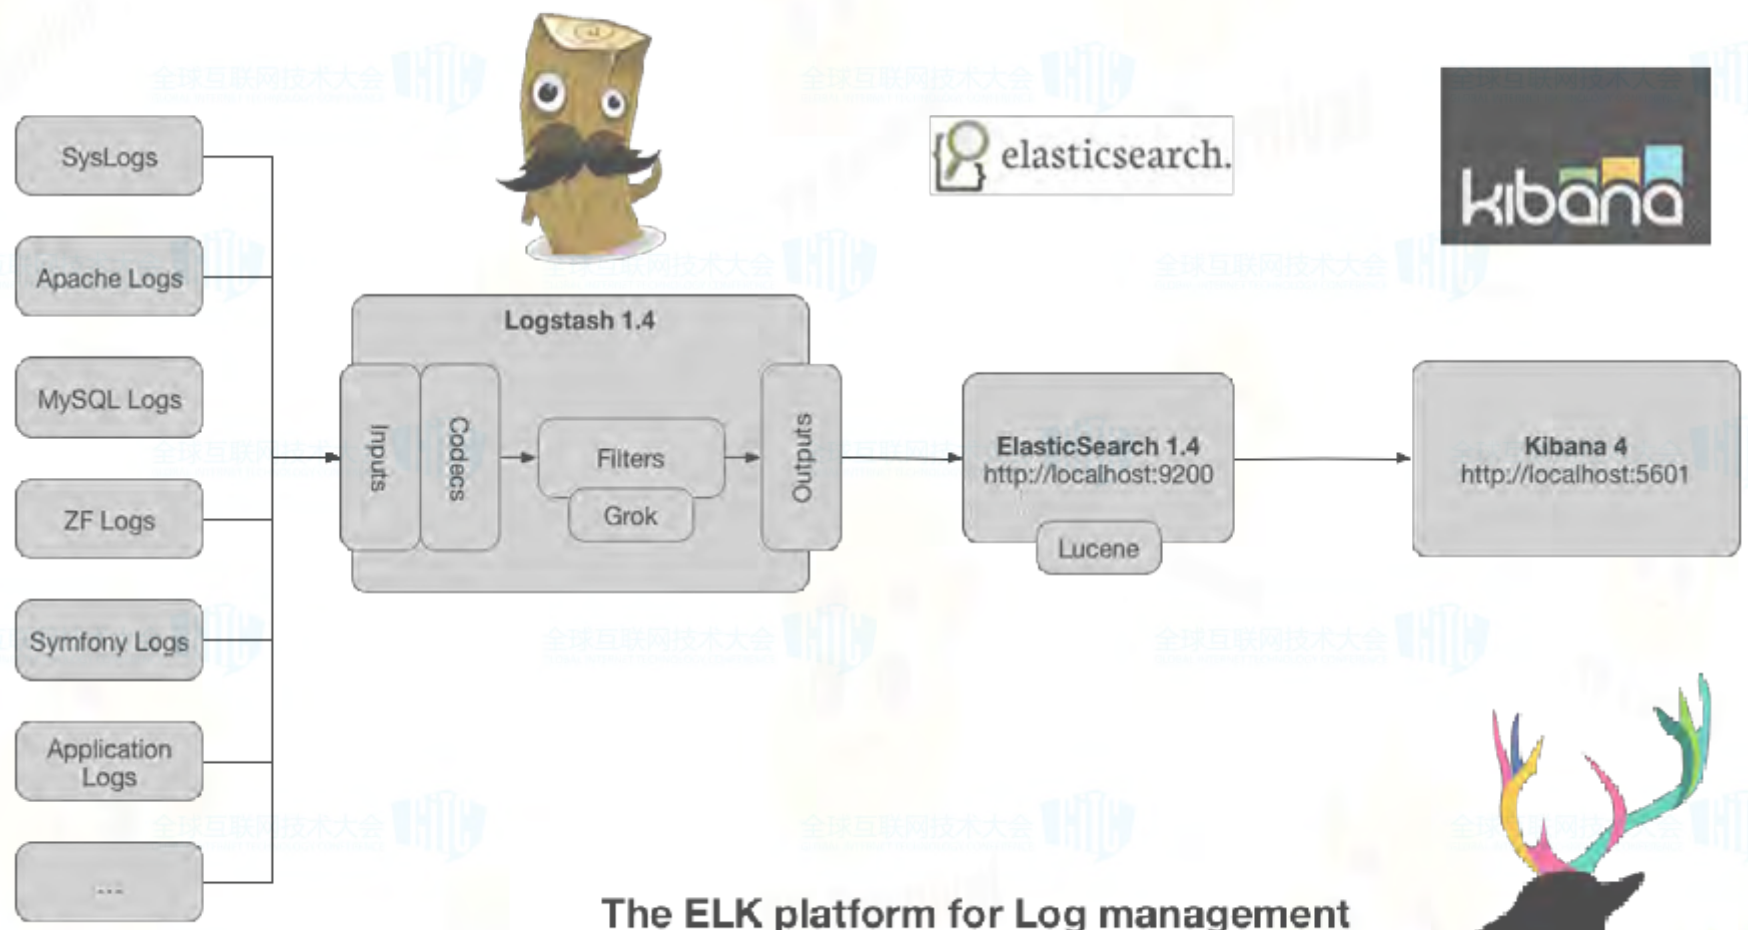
SysLogs

Apache Logs

MySQL Logs

ZF Logs

Symfony Logs

Application Logs

...

elasticsearch.

kibana

Logstash 1.4

Inputs

Codecs

Filters

Grok

Outputs

ElasticSearch 1.4
http://localhost:9200

Lucene

Kibana 4
http://localhost:5601

The ELK platform for Log management